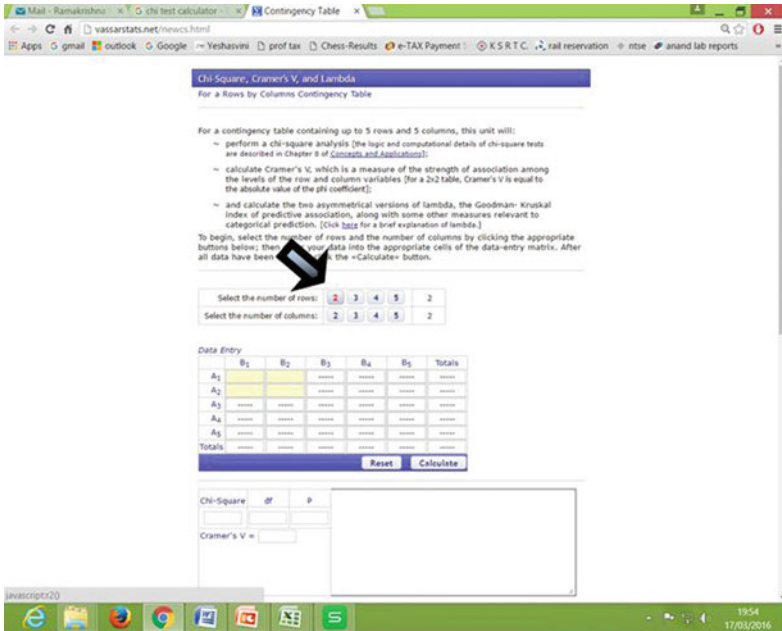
Mail - Ramakrishna × | chi test calculator - × | Contingency Table ×

vassarstats.net/newcs.html

Apps | gmail | outlook | Google | Yeshasvini | prof tax | Chess-Results | e-TAX Payment | K S R T C | rail reservation | ntse | anand lab reports

Chi-Square, Cramer's V, and Lambda
For a Rows by Columns Contingency Table

For a contingency table containing up to 5 rows and 5 columns, this unit will:

~ perform a chi-square analysis [the logic and computational details of chi-square tests are described in Chapter 8 of Concepts and Applications];

~ calculate Cramer's V, which is a measure of the strength of association among the levels of the row and column variables [for a 2x2 table, Cramer's V is equal to the absolute value of the phi coefficient];

~ and calculate the two asymmetrical versions of lambda, the Goodman- Kruskal index of predictive association, along with some other measures relevant to categorical prediction. [Click here for a brief explanation of lambda.]

To begin, select the number of rows and the number of columns by clicking the appropriate buttons below; then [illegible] your data into the appropriate cells of the data-entry matrix. After all data have been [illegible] the «Calculate» button.

| Select the number of rows: | 2 | 3 | 4 | 5 | 2 |
|---|---|---|---|---|---|
| Select the number of columns: | 2 | 3 | 4 | 5 | 2 |

Data Entry

| | $B_1$ | $B_2$ | $B_3$ | $B_4$ | $B_5$ | Totals |
|---|---|---|---|---|---|---|
| $A_1$ | | | ----- | ----- | ----- | ----- |
| $A_2$ | | | ----- | ----- | ----- | ----- |
| $A_3$ | ----- | ----- | ----- | ----- | ----- | ----- |
| $A_4$ | ----- | ----- | ----- | ----- | ----- | ----- |
| $A_5$ | ----- | ----- | ----- | ----- | ----- | ----- |
| Totals | ----- | ----- | ----- | ----- | ----- | ----- |

Reset | Calculate

Chi-Square | df | P

Cramer's V =

javascript:r2()

19:54
17/03/2016